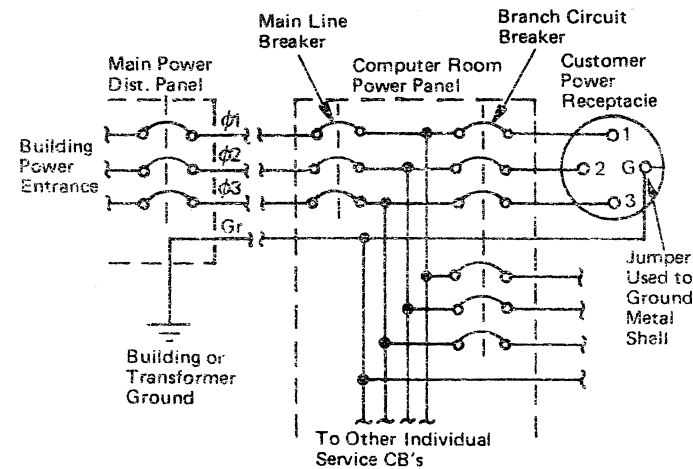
Main Line Breaker

Branch Circuit Breaker

Main Power Dist. Panel

Computer Room Power Panel

Customer Power Receptacle

Building Power Entrance

$\phi1$

$\phi2$

$\phi3$

Gr

1

2

G

3

Jumper Used to Ground Metal Shell

Building or Transformer Ground

To Other Individual Service CB's